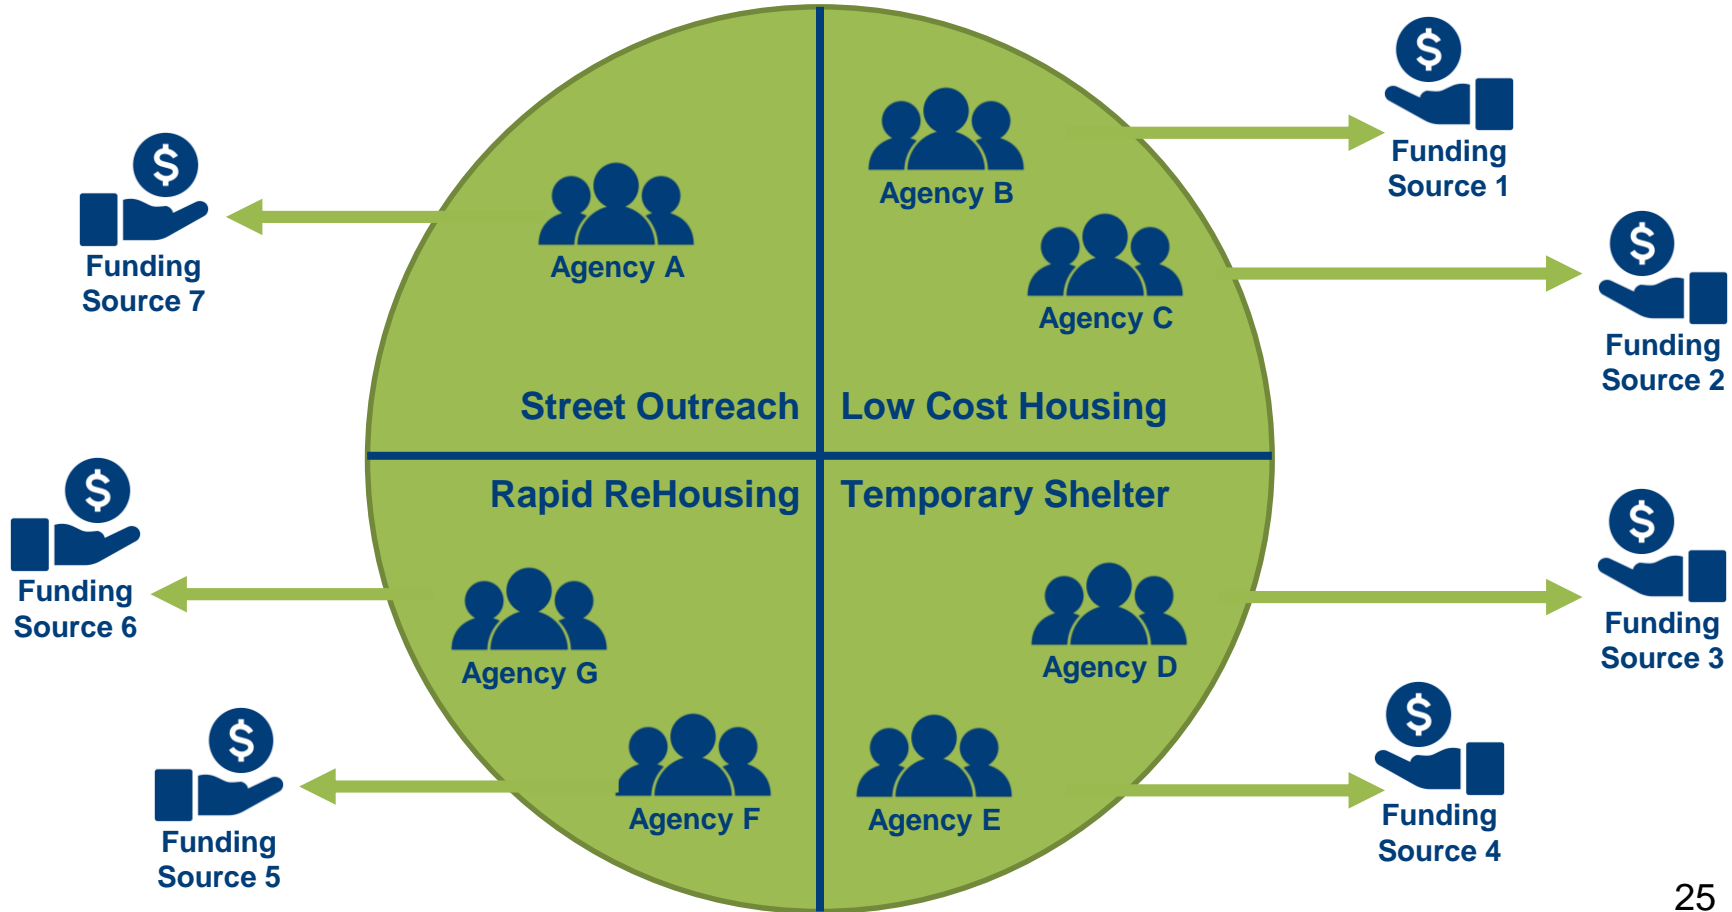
Funding Source 7

Agency A

Agency B

Funding Source 1

Agency C

Funding Source 2

Street Outreach

Low Cost Housing

Rapid ReHousing

Temporary Shelter

Funding Source 6

Agency G

Agency D

Funding Source 3

Funding Source 5

Agency F

Agency E

Funding Source 4

25